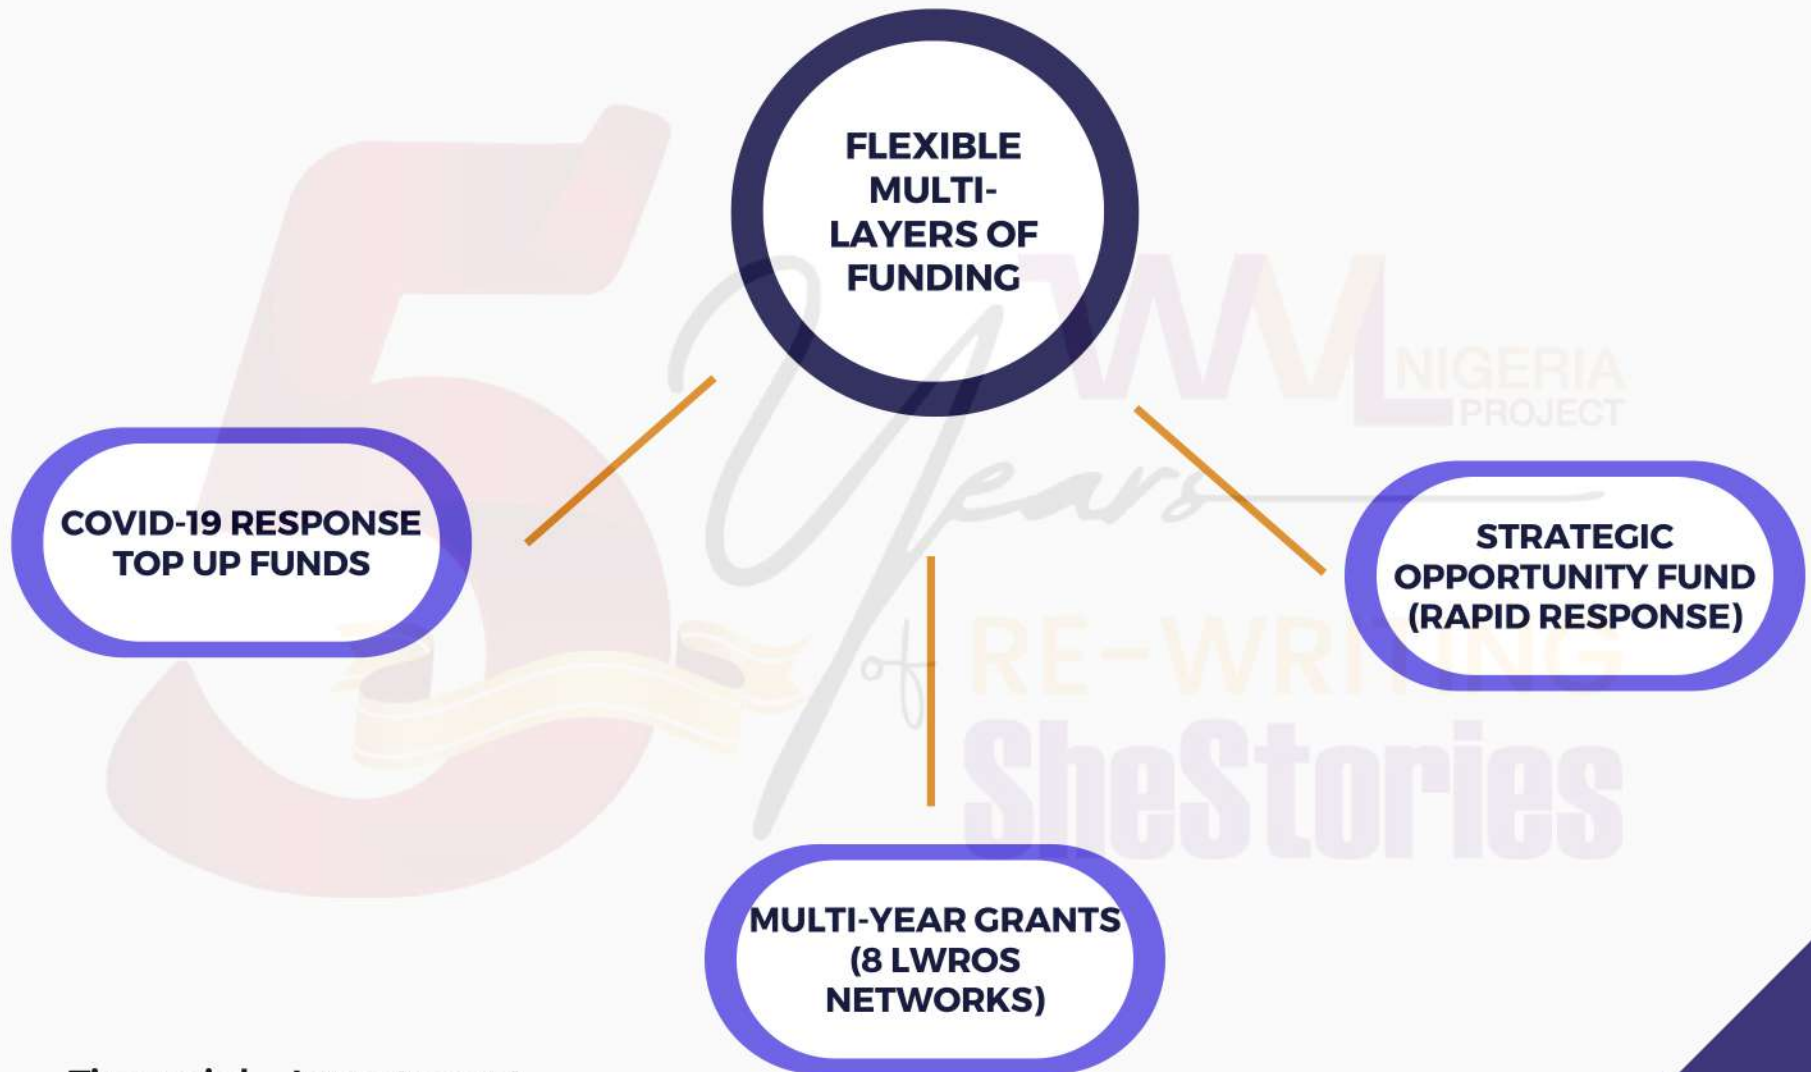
FLEXIBLE MULTI-LAYERS OF FUNDING

COVID-19 RESPONSE TOP UP FUNDS

STRATEGIC OPPORTUNITY FUND (RAPID RESPONSE)

MULTI-YEAR GRANTS (8 LWROS NETWORKS)

5 Years of

WVL NIGERIA PROJECT

RE-WRITING SheStories

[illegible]